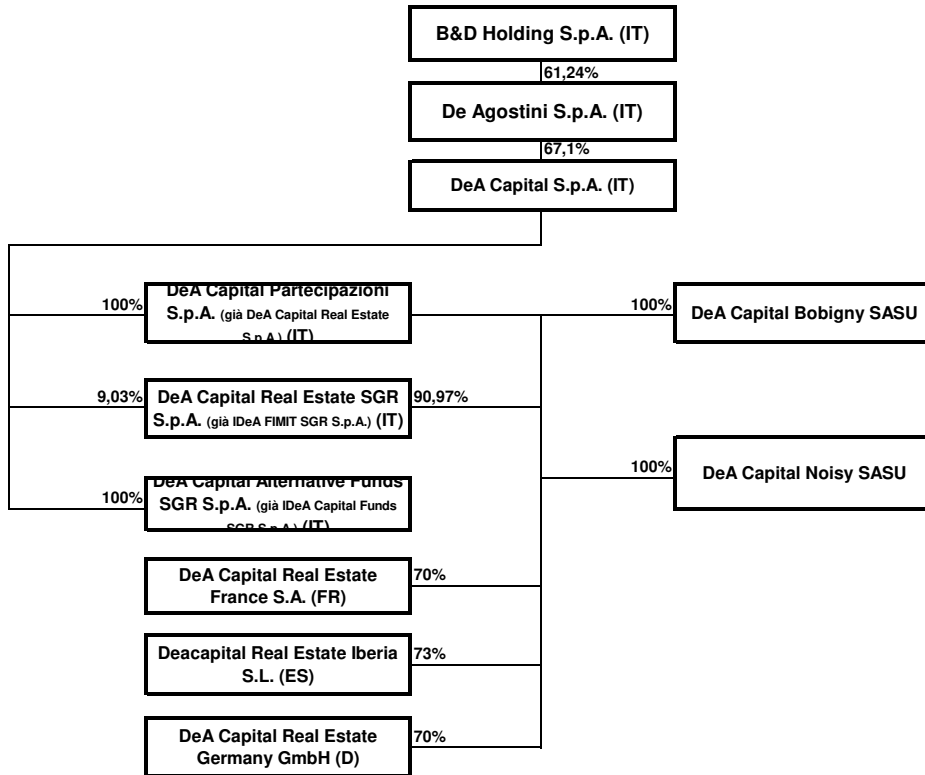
B&D Holding S.p.A. (IT)

61,24%

De Agostini S.p.A. (IT)

67,1%

DeA Capital S.p.A. (IT)

100%

DeA Capital Partecipazioni S.p.A. (già DeA Capital Real Estate S.p.A.) (IT)

100%

DeA Capital Bobigny SASU

9,03%

DeA Capital Real Estate SGR S.p.A. (già IDeA FIMIT SGR S.p.A.) (IT)

90,97%

100%

DeA Capital Noisy SASU

100%

DeA Capital Alternative Funds SGR S.p.A. (già IDeA Capital Funds SGR S.p.A.) (IT)

DeA Capital Real Estate France S.A. (FR)

70%

Deacapital Real Estate Iberia S.L. (ES)

73%

DeA Capital Real Estate Germany GmbH (D)

70%